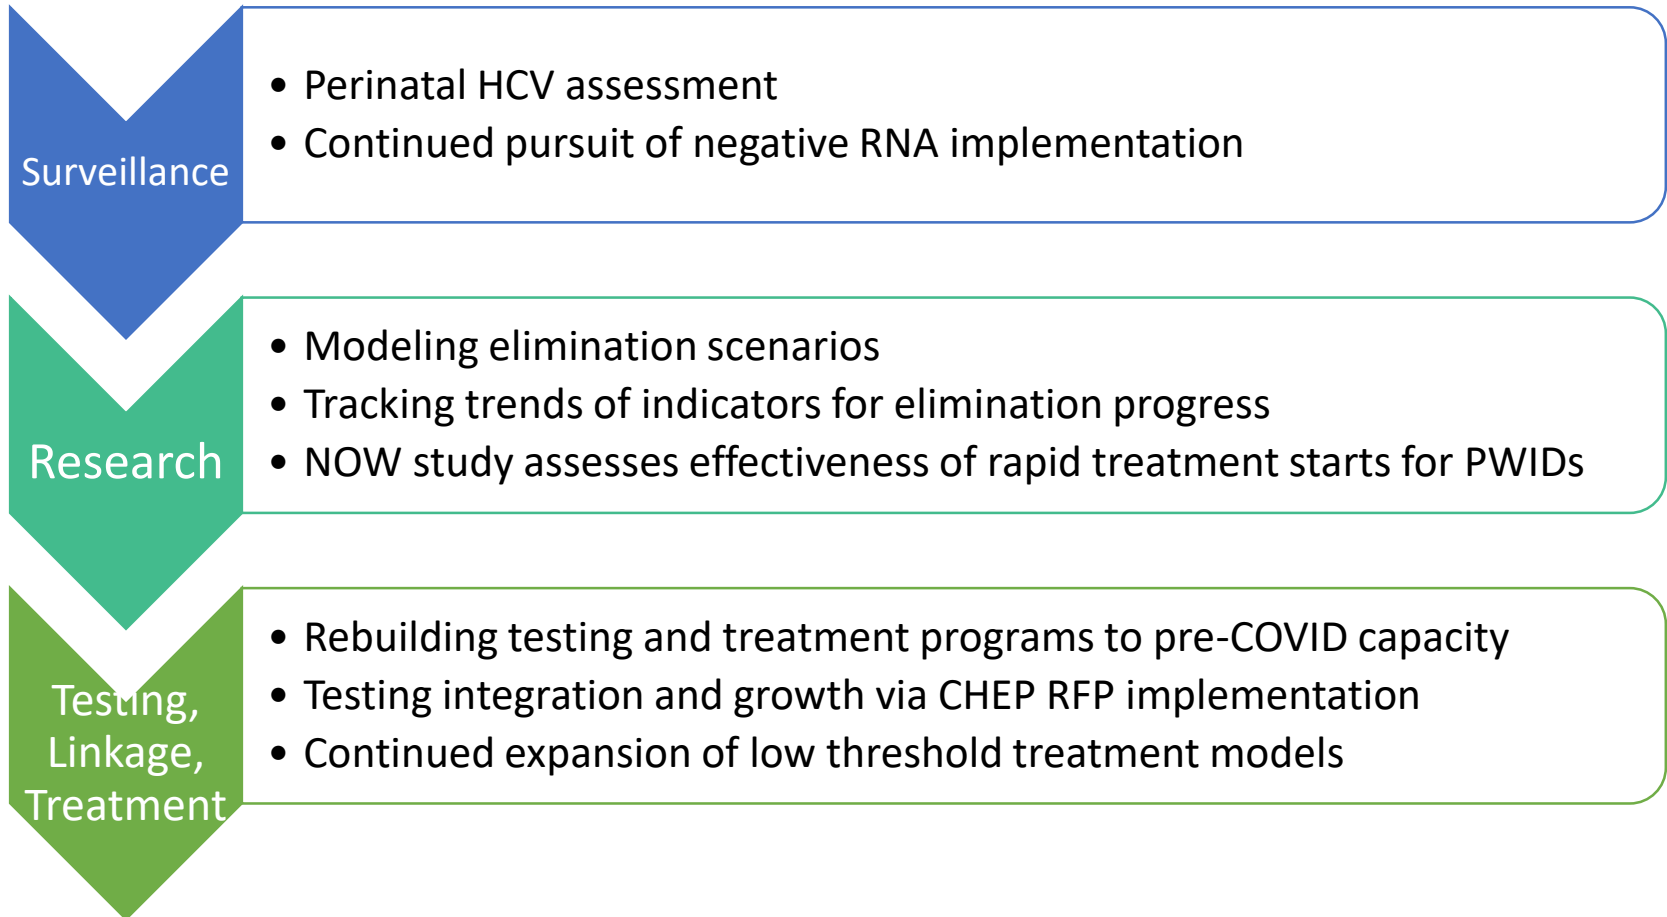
Surveillance

- Perinatal HCV assessment
- Continued pursuit of negative RNA implementation

Research

- Modeling elimination scenarios
- Tracking trends of indicators for elimination progress
- NOW study assesses effectiveness of rapid treatment starts for PWIDs

Testing, Linkage, Treatment

- Rebuilding testing and treatment programs to pre-COVID capacity
- Testing integration and growth via CHEP RFP implementation
- Continued expansion of low threshold treatment models